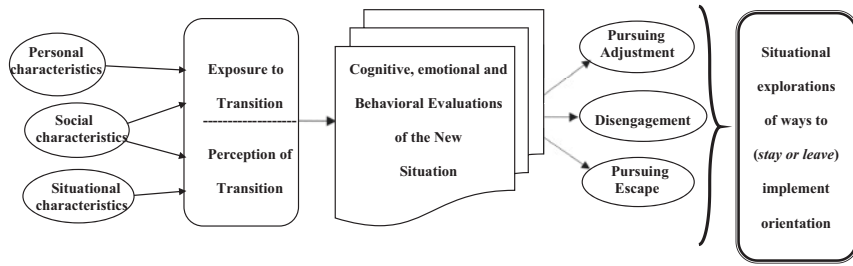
Personal characteristics

Social characteristics

Situational characteristics

Exposure to Transition

Perception of Transition

Cognitive, emotional and Behavioral Evaluations of the New Situation

Pursuing Adjustment

Disengagement

Pursuing Escape

Situational explorations of ways to (*stay or leave*) implement orientation